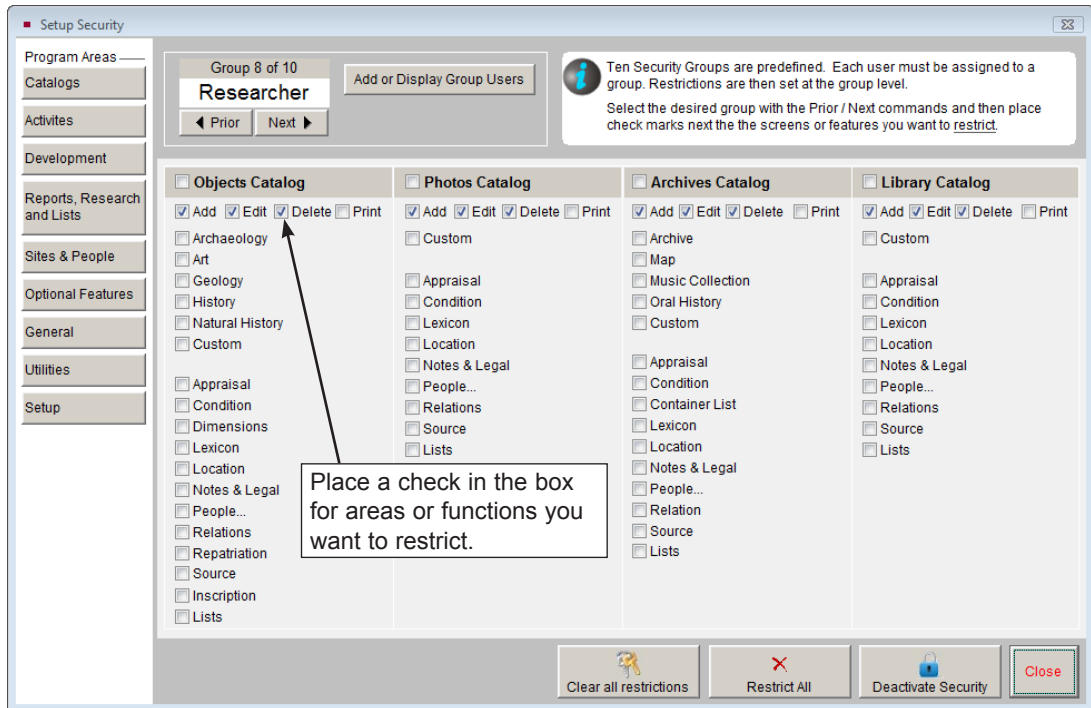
Setup Security

Program Areas
Catalogs
Activites
Development
Reports, Research and Lists
Sites & People
Optional Features
General
Utilities
Setup

Group 8 of 10
Researcher
◀ Prior
Next ▶
Add or Display Group Users

Ten Security Groups are predefined. Each user must be assigned to a group. Restrictions are then set at the group level.
Select the desired group with the Prior / Next commands and then place check marks next the the screens or features you want to restrict.

Objects Catalog
Add Edit Delete Print
Archaeology
Art
Geology
History
Natural History
Custom

Appraisal
Condition
Dimensions
Lexicon
Location
Notes & Legal
People...
Relations
Repatriation
Source
Inscription
Lists

Photos Catalog
Add Edit Delete Print
Custom

Appraisal
Condition
Lexicon
Location
Notes & Legal
People...
Relations
Source
Lists

Archives Catalog
Add Edit Delete Print
Archive
Map
Music Collection
Oral History
Custom

Appraisal
Condition
Container List
Lexicon
Location
Notes & Legal
People...
Relation
Source
Lists

Library Catalog
Add Edit Delete Print
Custom

Appraisal
Condition
Lexicon
Location
Notes & Legal
People...
Relations
Source
Lists

Place a check in the box for areas or functions you want to restrict.

Clear all restrictions
Restrict All
Deactivate Security
Close